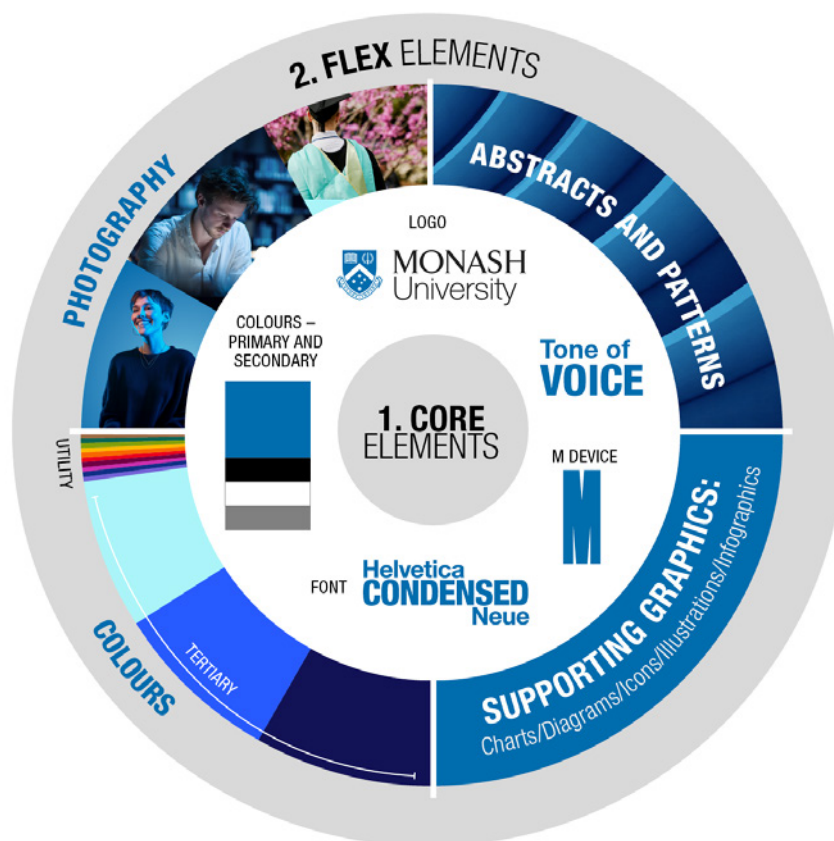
2. FLEX ELEMENTS

PHOTOGRAPHY

ABSTRACTS AND PATTERNS

LOGO

MONASH University

COLOURS – PRIMARY AND SECONDARY

Tone of VOICE

1. CORE ELEMENTS

M DEVICE

M

FONT

Helvetica CONDENSED Neue

UTILITY

TERTIARY

COLOURS

SUPPORTING GRAPHICS:
Charts/Diagrams/Icons/Illustrations/Infographics